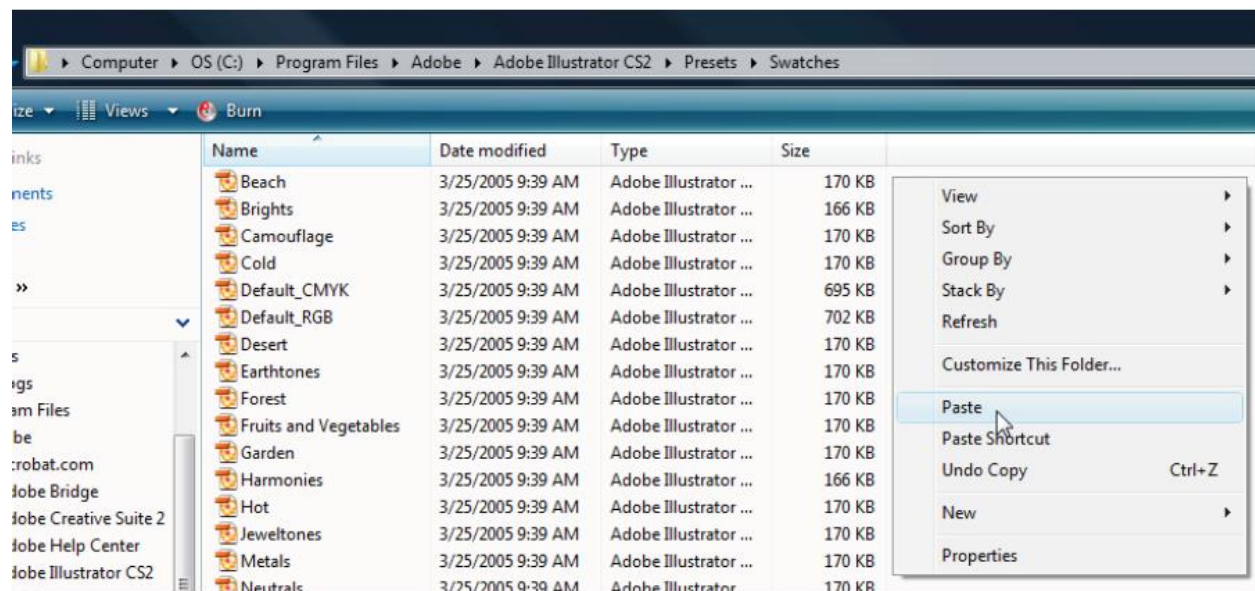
▸ Computer ▸ OS (C:) ▸ Program Files ▸ Adobe ▸ Adobe Illustrator CS2 ▸ Presets ▸ Swatches

ize ▾ Views ▾ Burn

inks
nents
es
»

s
ıgs
am Files
be
:robat.com
dobe Bridge
dobe Creative Suite 2
dobe Help Center
dobe Illustrator CS2

| Name | Date modified | Type | Size |
|---|---|---|---|
| Beach | 3/25/2005 9:39 AM | Adobe Illustrator ... | 170 KB |
| Brights | 3/25/2005 9:39 AM | Adobe Illustrator ... | 166 KB |
| Camouflage | 3/25/2005 9:39 AM | Adobe Illustrator ... | 170 KB |
| Cold | 3/25/2005 9:39 AM | Adobe Illustrator ... | 170 KB |
| Default_CMYK | 3/25/2005 9:39 AM | Adobe Illustrator ... | 695 KB |
| Default_RGB | 3/25/2005 9:39 AM | Adobe Illustrator ... | 702 KB |
| Desert | 3/25/2005 9:39 AM | Adobe Illustrator ... | 170 KB |
| Earthtones | 3/25/2005 9:39 AM | Adobe Illustrator ... | 170 KB |
| Forest | 3/25/2005 9:39 AM | Adobe Illustrator ... | 170 KB |
| Fruits and Vegetables | 3/25/2005 9:39 AM | Adobe Illustrator ... | 170 KB |
| Garden | 3/25/2005 9:39 AM | Adobe Illustrator ... | 170 KB |
| Harmonies | 3/25/2005 9:39 AM | Adobe Illustrator ... | 166 KB |
| Hot | 3/25/2005 9:39 AM | Adobe Illustrator ... | 170 KB |
| Jeweltones | 3/25/2005 9:39 AM | Adobe Illustrator ... | 170 KB |
| Metals | 3/25/2005 9:39 AM | Adobe Illustrator ... | 170 KB |
| Neutrals | 3/25/2005 9:39 AM | Adobe Illustrator ... | 170 KB |

View ▸
Sort By ▸
Group By ▸
Stack By ▸
Refresh
Customize This Folder...
Paste
Paste Shortcut
Undo Copy Ctrl+Z
New ▸
Properties